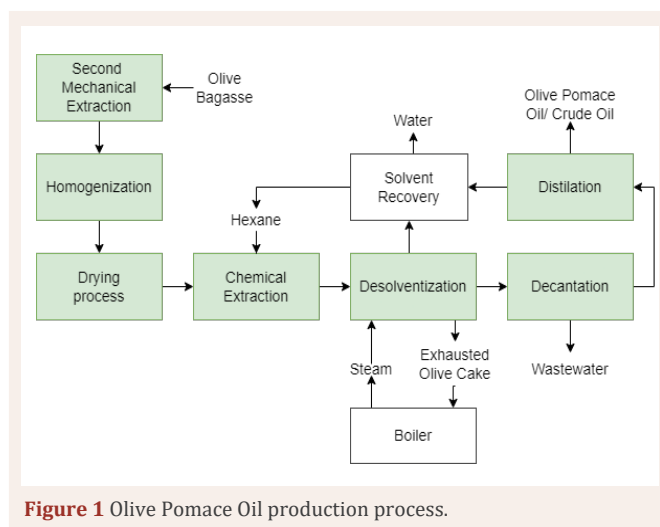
Second Mechanical Extraction

Olive Bagasse

Homogenization

Drying process

Chemical Extraction

Hexane

Water

Solvent Recovery

Olive Pomace Oil/ Crude Oil

Distilation

Desolventization

Decantation

Steam

Exhausted Olive Cake

Wastewater

Boiler

**Figure 1** Olive Pomace Oil production process.